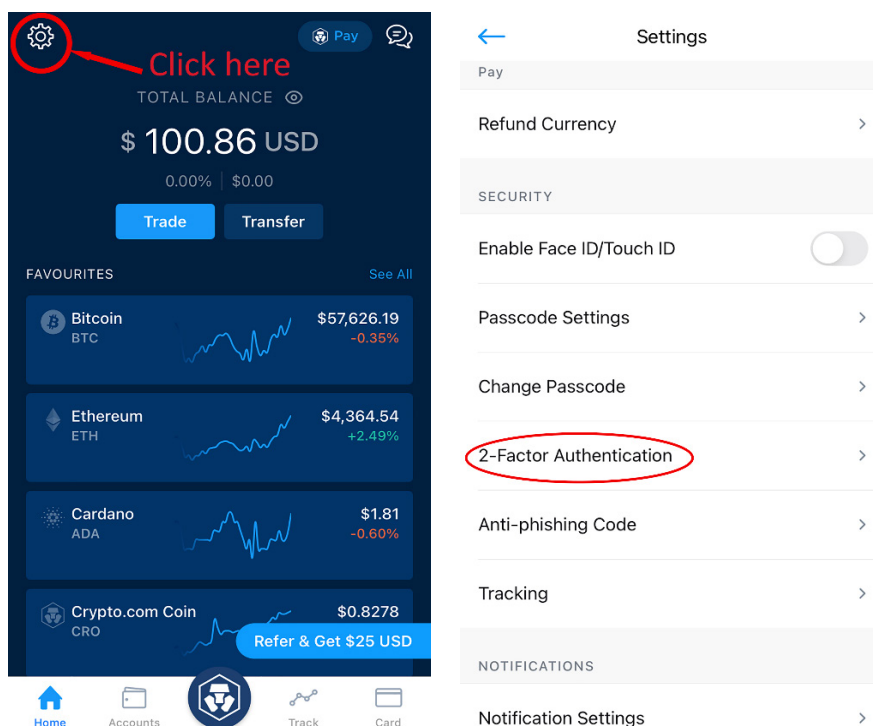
Pay

Click here

TOTAL BALANCE

$ 100.86 USD

0.00% | $0.00

Trade Transfer

FAVOURITES See All

Bitcoin BTC $57,626.19 -0.35%

Ethereum ETH $4,364.54 +2.49%

Cardano ADA $1.81 -0.60%

Crypto.com Coin CRO $0.8278

Refer & Get $25 USD

Home Accounts Track Card

Settings

Pay

Refund Currency

SECURITY

Enable Face ID/Touch ID

Passcode Settings

Change Passcode

2-Factor Authentication

Anti-phishing Code

Tracking

NOTIFICATIONS

Notification Settings